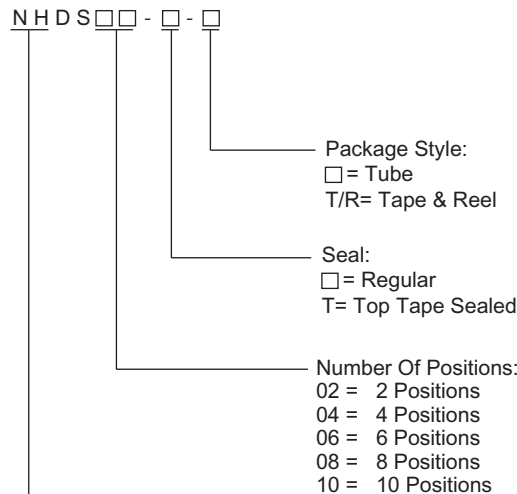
NHDS□□ - □ - □

Package Style:
□ = Tube
T/R= Tape & Reel

Seal:
□ = Regular
T= Top Tape Sealed

Number Of Positions:
02 = 2 Positions
04 = 4 Positions
06 = 6 Positions
08 = 8 Positions
10 = 10 Positions